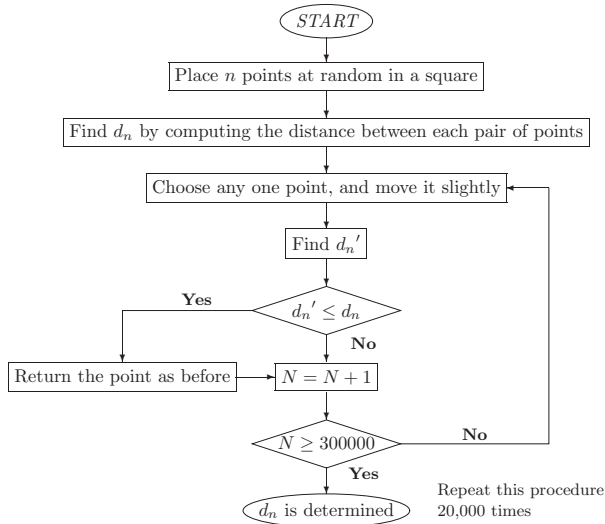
$START$

Place $n$ points at random in a square

Find $d_n$ by computing the distance between each pair of points

Choose any one point, and move it slightly

Find $d_n{}'$

Yes

$d_n{}' \leq d_n$

No

Return the point as before

$N = N + 1$

$N \geq 300000$

No

Yes

$d_n$ is determined

Repeat this procedure 20,000 times